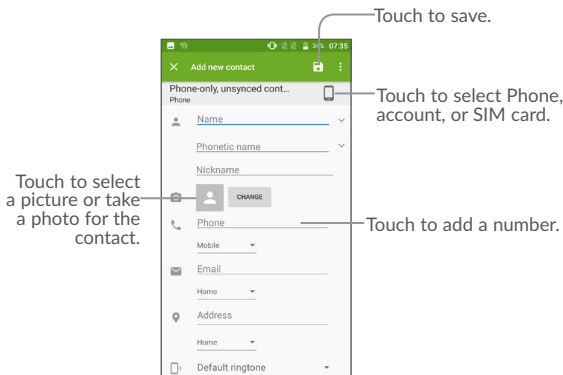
Touch to save.

34% 07:35

Add new contact

Phone-only, unsynced cont...
Phone

Touch to select Phone, account, or SIM card.

Name

Phonetic name

Nickname

Touch to select a picture or take a photo for the contact.

CHANGE

Phone

Touch to add a number.

Mobile

Email

Home

Address

Home

Default ringtone